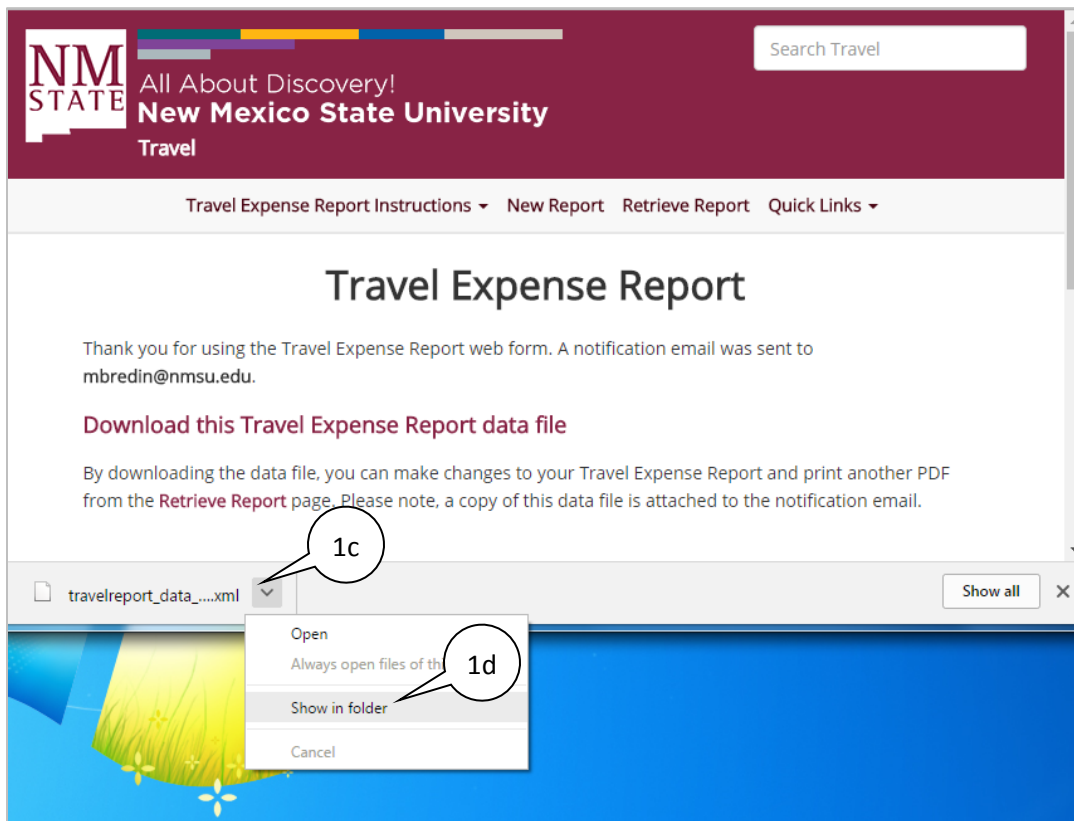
NM STATE
All About Discovery!
New Mexico State University
Travel

Search Travel

Travel Expense Report Instructions ▾ New Report Retrieve Report Quick Links ▾

Travel Expense Report

Thank you for using the Travel Expense Report web form. A notification email was sent to mbredin@nmsu.edu.

Download this Travel Expense Report data file

By downloading the data file, you can make changes to your Travel Expense Report and print another PDF from the Retrieve Report page. Please note, a copy of this data file is attached to the notification email.

1c

travelreport_data_....xml

Show all

Open
Always open files of th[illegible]
Show in folder
Cancel

1d